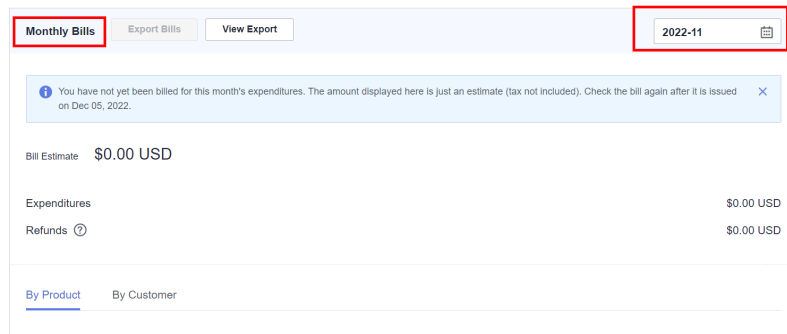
Monthly Bills Export Bills View Export

2022-11

You have not yet been billed for this month's expenditures. The amount displayed here is just an estimate (tax not included). Check the bill again after it is issued on Dec 05, 2022.

Bill Estimate $0.00 USD

Expenditures $0.00 USD

Refunds $0.00 USD

By Product By Customer